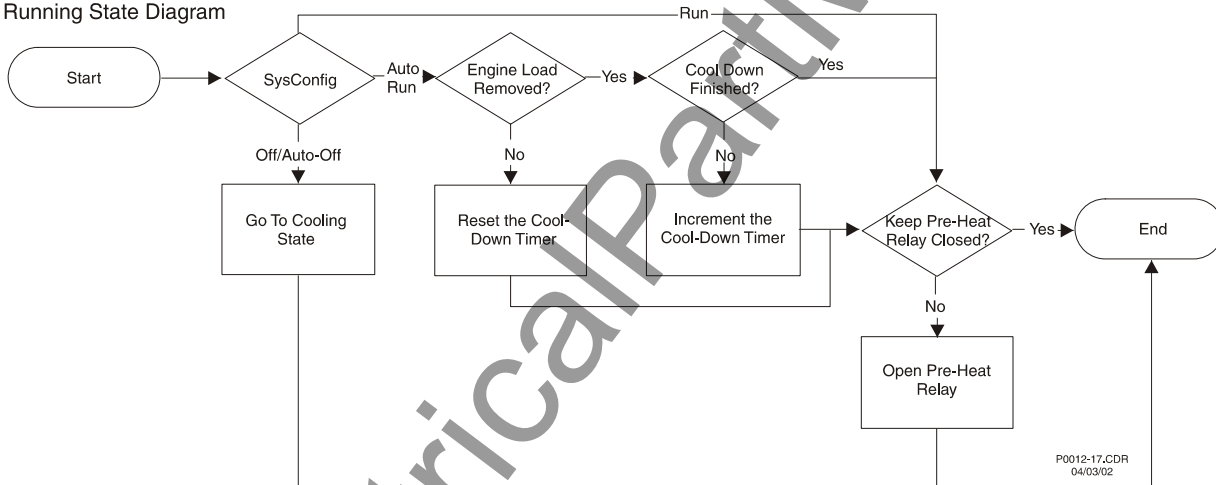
Running State Diagram

Start

SysConfig

Run

Auto Run

Engine Load Removed?

Yes

Cool Down Finished?

Yes

Off/Auto-Off

No

No

Go To Cooling State

Reset the Cool-Down Timer

Increment the Cool-Down Timer

Keep Pre-Heat Relay Closed?

Yes

End

No

Open Pre-Heat Relay

P0012-17.CDR
04/03/02

HistoricalPartW